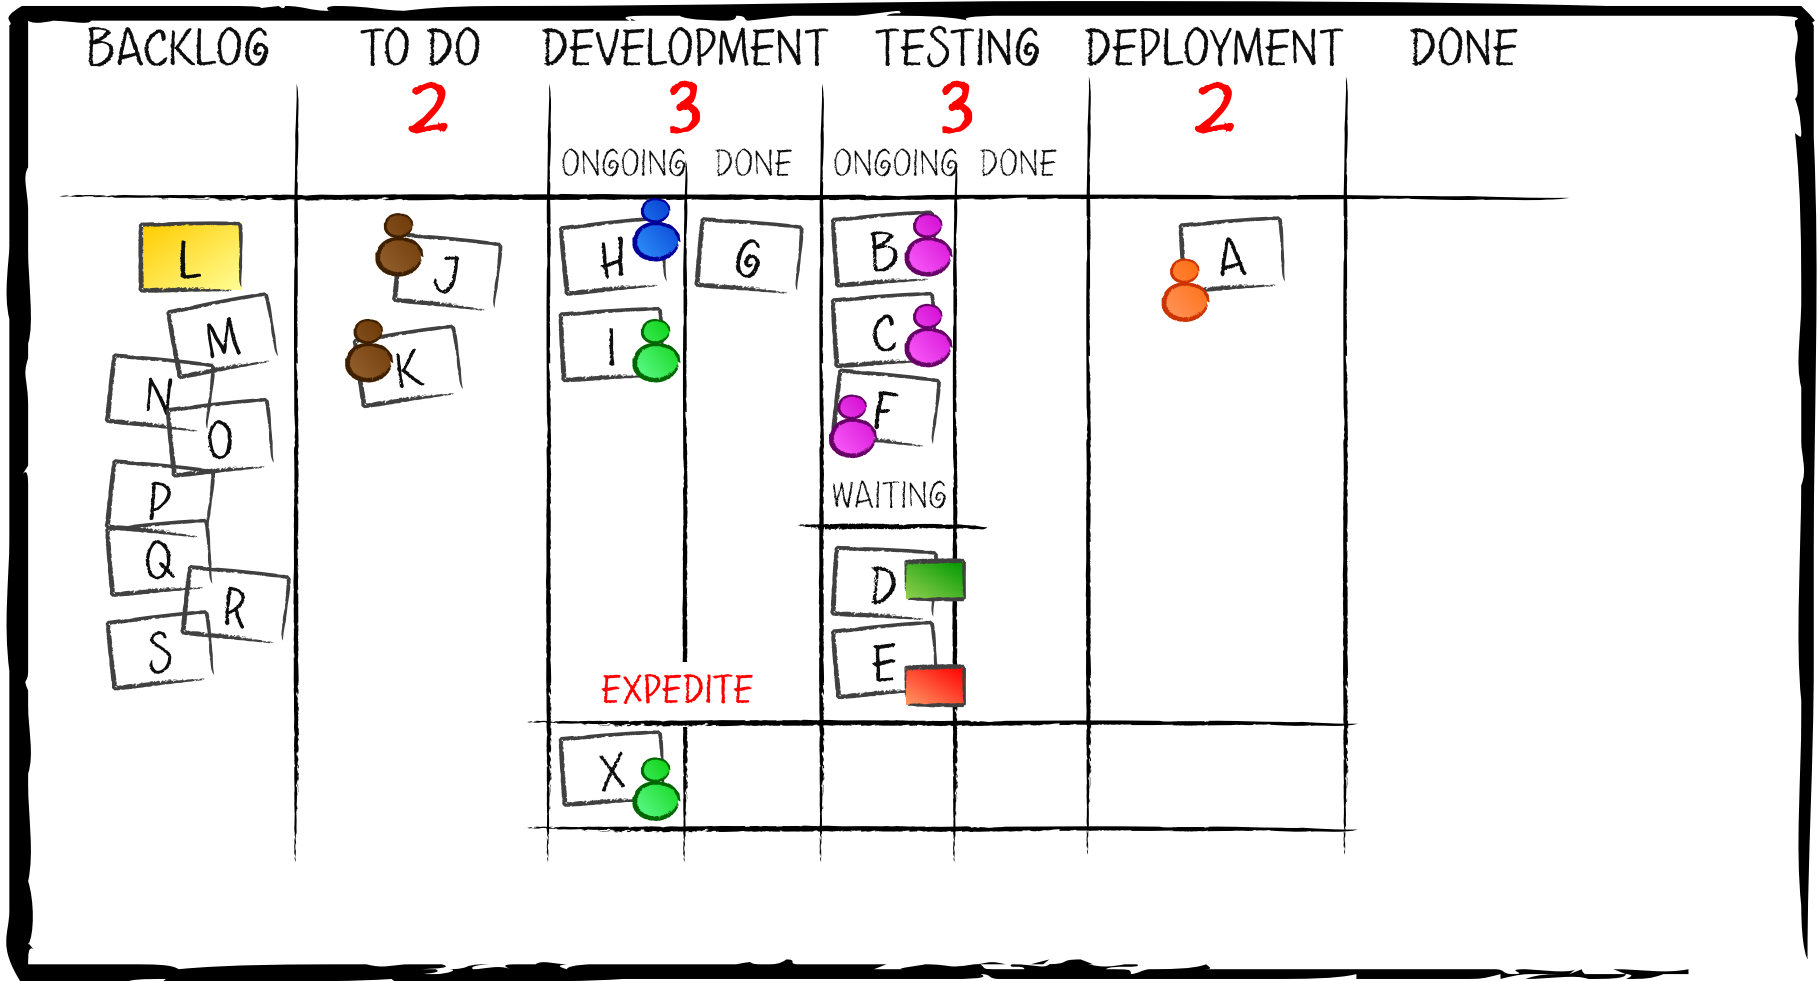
| BACKLOG | TO DO 2 | DEVELOPMENT 3 ONGOING | DEVELOPMENT 3 DONE | TESTING 3 ONGOING | TESTING 3 DONE | DEPLOYMENT 2 | DONE |
|---|---|---|---|---|---|---|---|
| L M N O P Q R S | J K | H I | G | B C F | | A | |
| | | | | WAITING D E | | | |
| | | EXPEDITE X | | | | | |